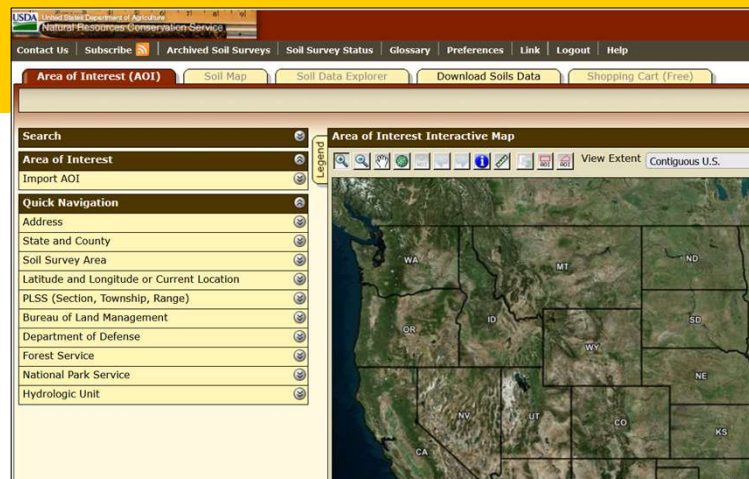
USDA United States Department of Agriculture
Natural Resources Conservation Service

Contact Us | Subscribe | Archived Soil Surveys | Soil Survey Status | Glossary | Preferences | Link | Logout | Help

Area of Interest (AOI) | Soil Map | Soil Data Explorer | Download Soils Data | Shopping Cart (Free)

Search
Area of Interest
Import AOI
Quick Navigation
Address
State and County
Soil Survey Area
Latitude and Longitude or Current Location
PLSS (Section, Township, Range)
Bureau of Land Management
Department of Defense
Forest Service
National Park Service
Hydrologic Unit

Legend

Area of Interest Interactive Map

View Extent Contiguous U.S.

WA
MT
ND
OR
ID
SD
WY
NE
NV
UT
CO
KS
CA